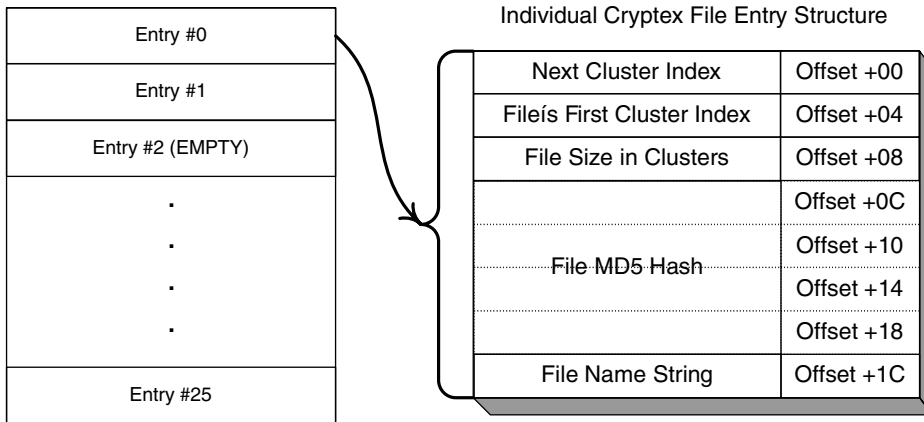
Entry #0

Entry #1

Entry #2 (EMPTY)

.

.

.

.

Entry #25

Individual Cryptex File Entry Structure

| Next Cluster Index | Offset +00 |
|---|---|
| Fileís First Cluster Index | Offset +04 |
| File Size in Clusters | Offset +08 |
| File MD5 Hash | Offset +0C |
| | Offset +10 |
| | Offset +14 |
| | Offset +18 |
| File Name String | Offset +1C |